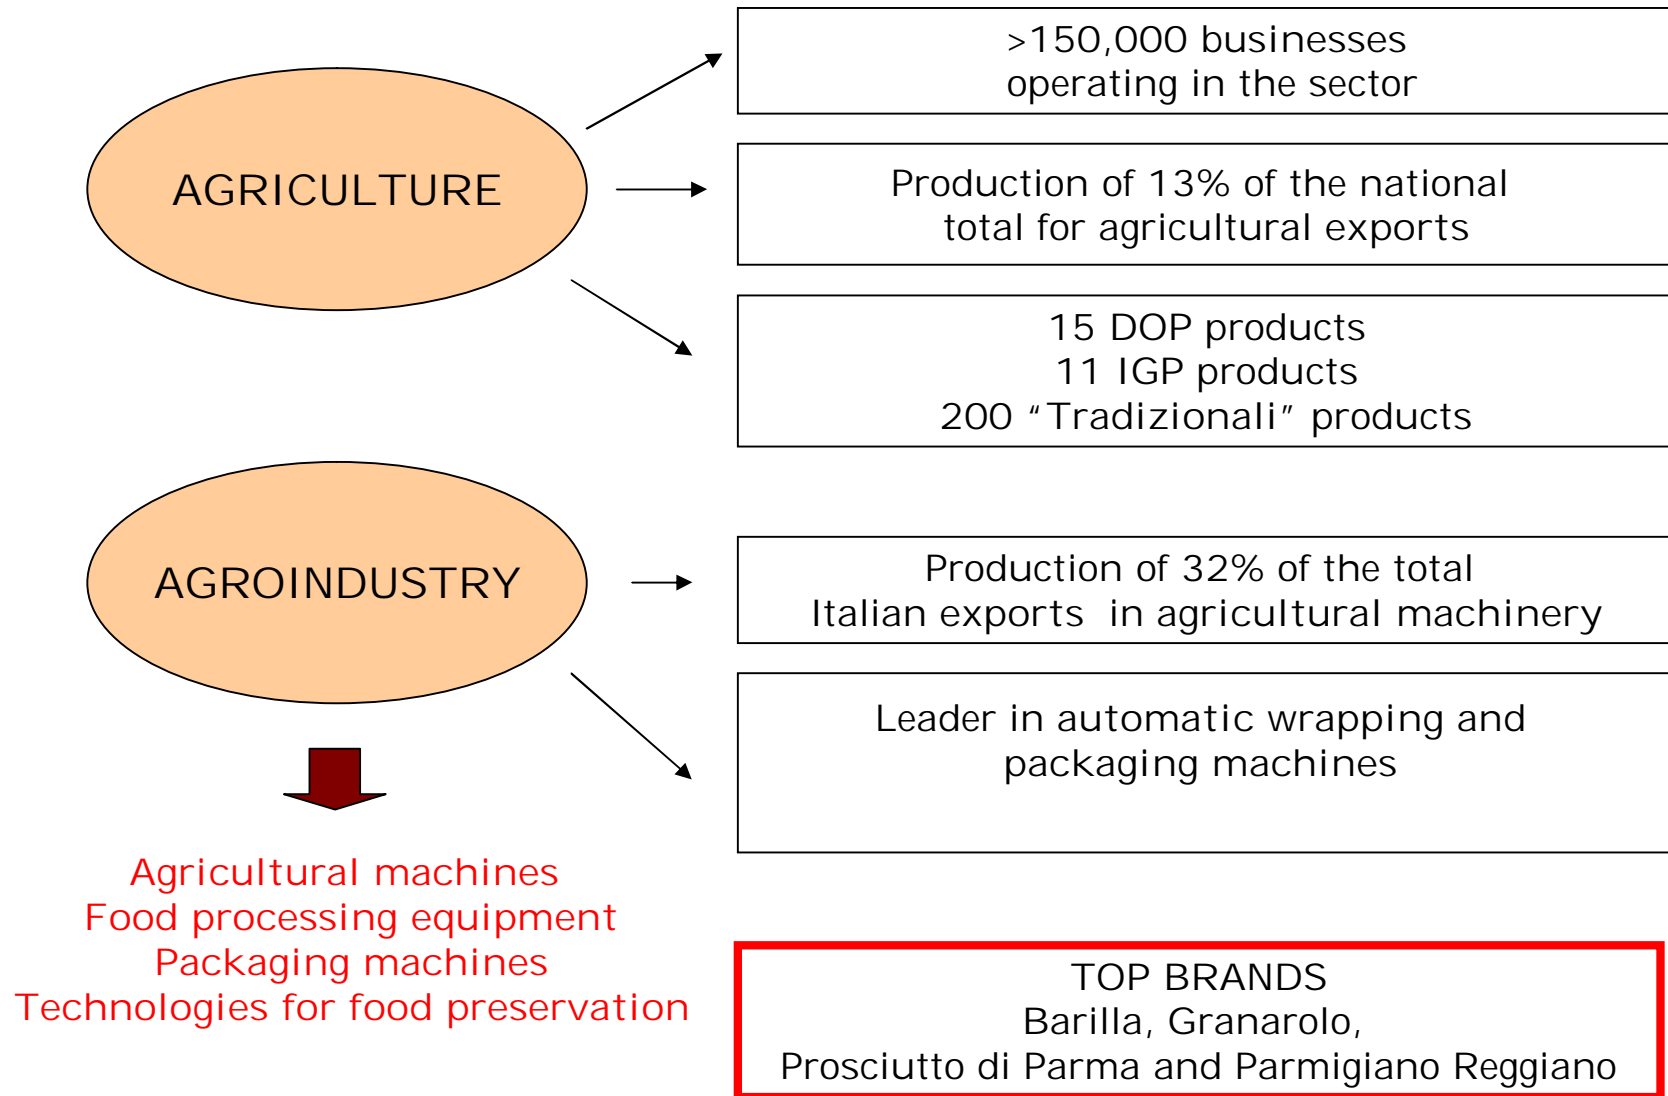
AGRICULTURE

>150,000 businesses operating in the sector

Production of 13% of the national total for agricultural exports

15 DOP products
11 IGP products
200 “Tradizionali” products

AGROINDUSTRY

Production of 32% of the total Italian exports in agricultural machinery

Leader in automatic wrapping and packaging machines

Agricultural machines
Food processing equipment
Packaging machines
Technologies for food preservation

TOP BRANDS
Barilla, Granarolo,
Prosciutto di Parma and Parmigiano Reggiano